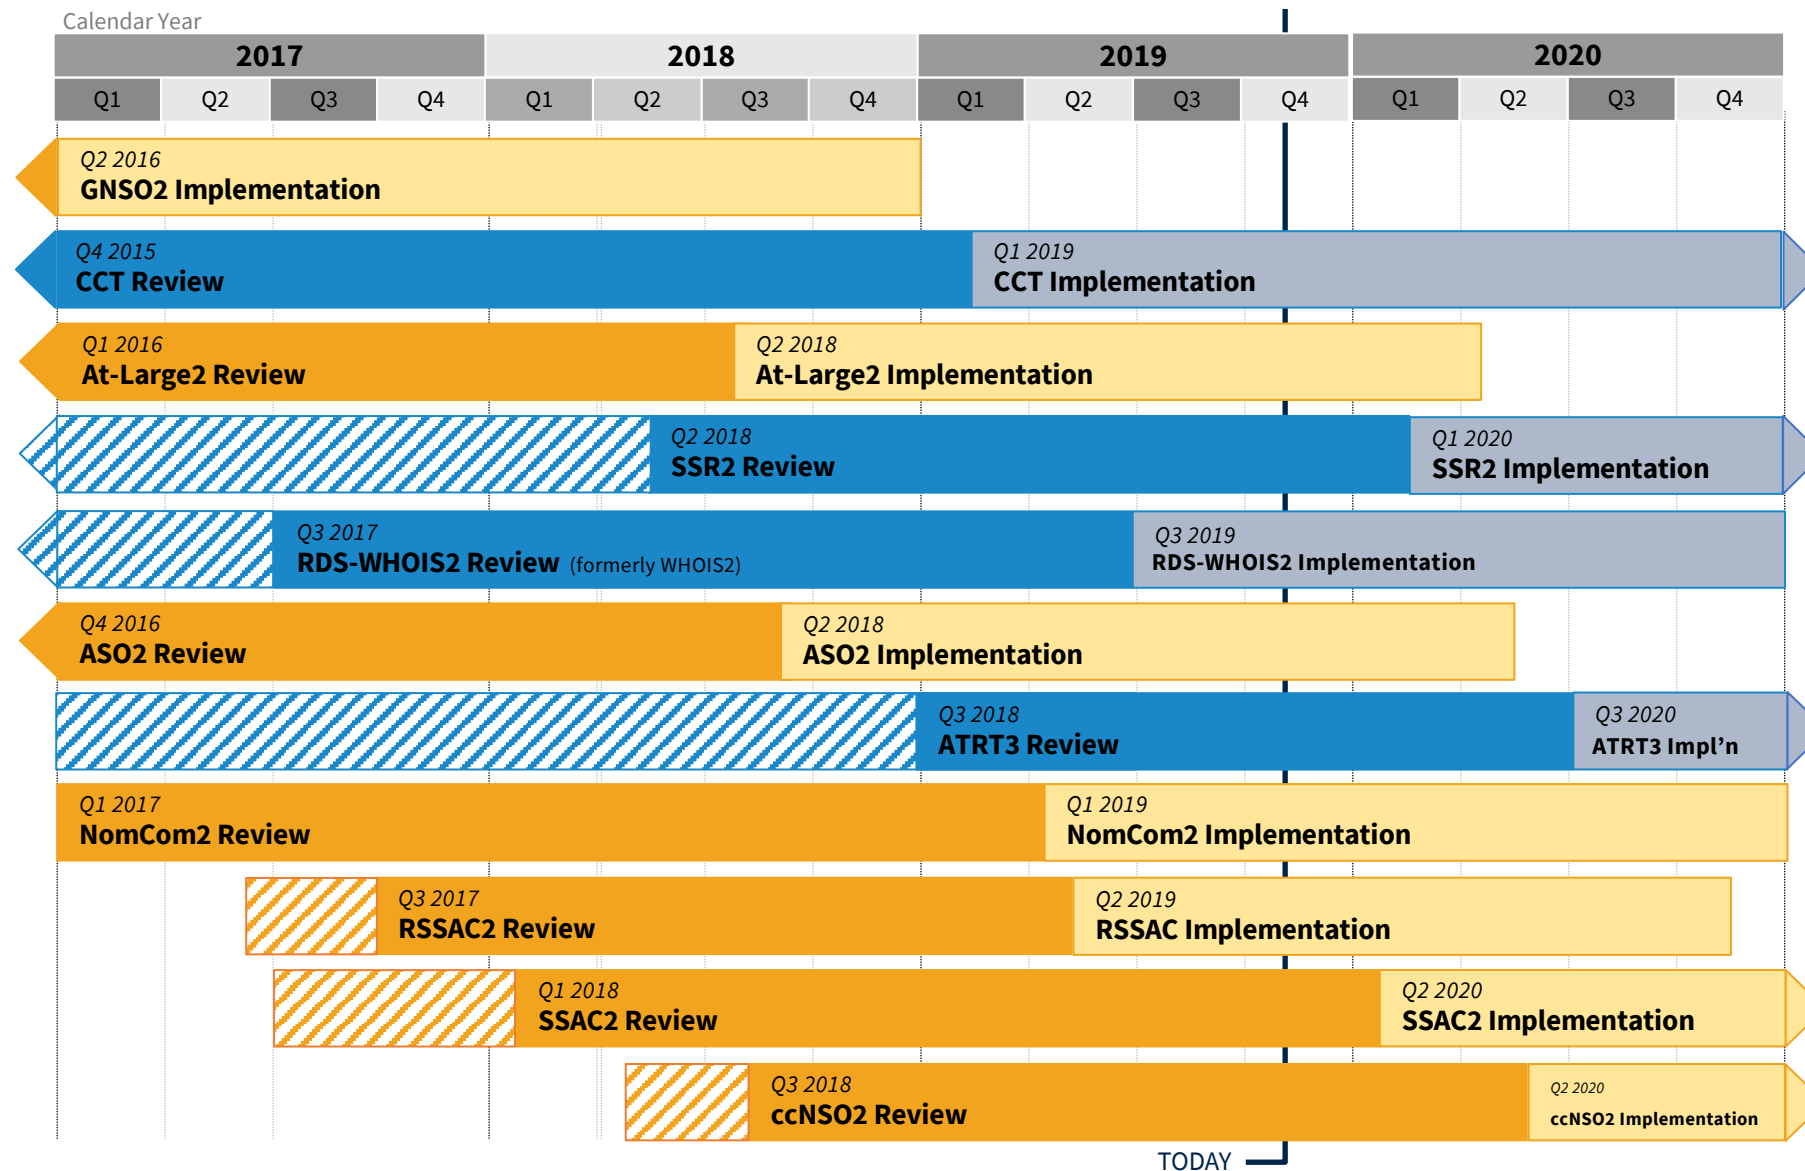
Calendar Year

| 2017 | | | | 2018 | | | | 2019 | | | | 2020 | | | |
|---|---|---|---|---|---|---|---|---|---|---|---|---|---|---|---|
| Q1 | Q2 | Q3 | Q4 | Q1 | Q2 | Q3 | Q4 | Q1 | Q2 | Q3 | Q4 | Q1 | Q2 | Q3 | Q4 |

Q2 2016
GNSO2 Implementation

Q4 2015
CCT Review

Q1 2019
CCT Implementation

Q1 2016
At-Large2 Review

Q2 2018
At-Large2 Implementation

Q2 2018
SSR2 Review

Q1 2020
SSR2 Implementation

Q3 2017
RDS-WHOIS2 Review (formerly WHOIS2)

Q3 2019
RDS-WHOIS2 Implementation

Q4 2016
ASO2 Review

Q2 2018
ASO2 Implementation

Q3 2018
ATRT3 Review

Q3 2020
ATRT3 Impl'n

Q1 2017
NomCom2 Review

Q1 2019
NomCom2 Implementation

Q3 2017
RSSAC2 Review

Q2 2019
RSSAC Implementation

Q1 2018
SSAC2 Review

Q2 2020
SSAC2 Implementation

Q3 2018
ccNSO2 Review

Q2 2020
ccNSO2 Implementation

TODAY